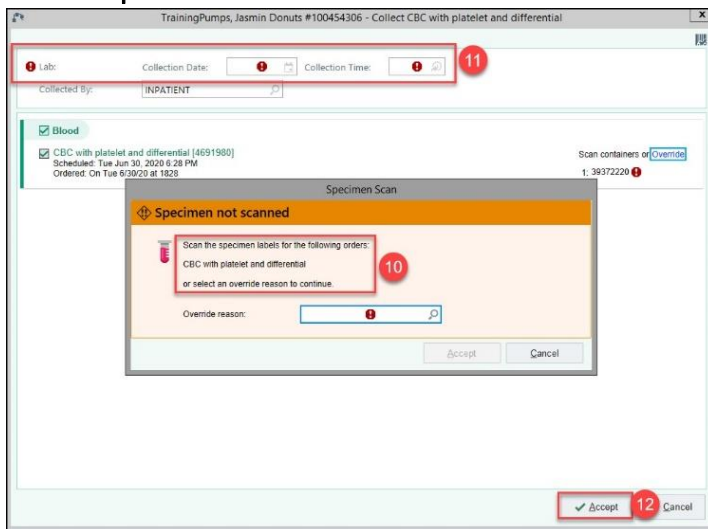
TrainingPumps, Jasmin Donuts #100454306 - Collect CBC with platelet and differential

Lab:
Collection Date:
Collection Time:
11
Collected By: INPATIENT

Blood
CBC with platelet and differential [4691980]
Scheduled: Tue Jun 30, 2020 6:28 PM
Ordered: On Tue 6/30/20 at 1828
Scan containers or Override
1: 39372220

Specimen Scan
Specimen not scanned
Scan the specimen labels for the following orders:
CBC with platelet and differential
or select an override reason to continue.
10
Override reason:
Accept
Cancel

Accept
12
Cancel